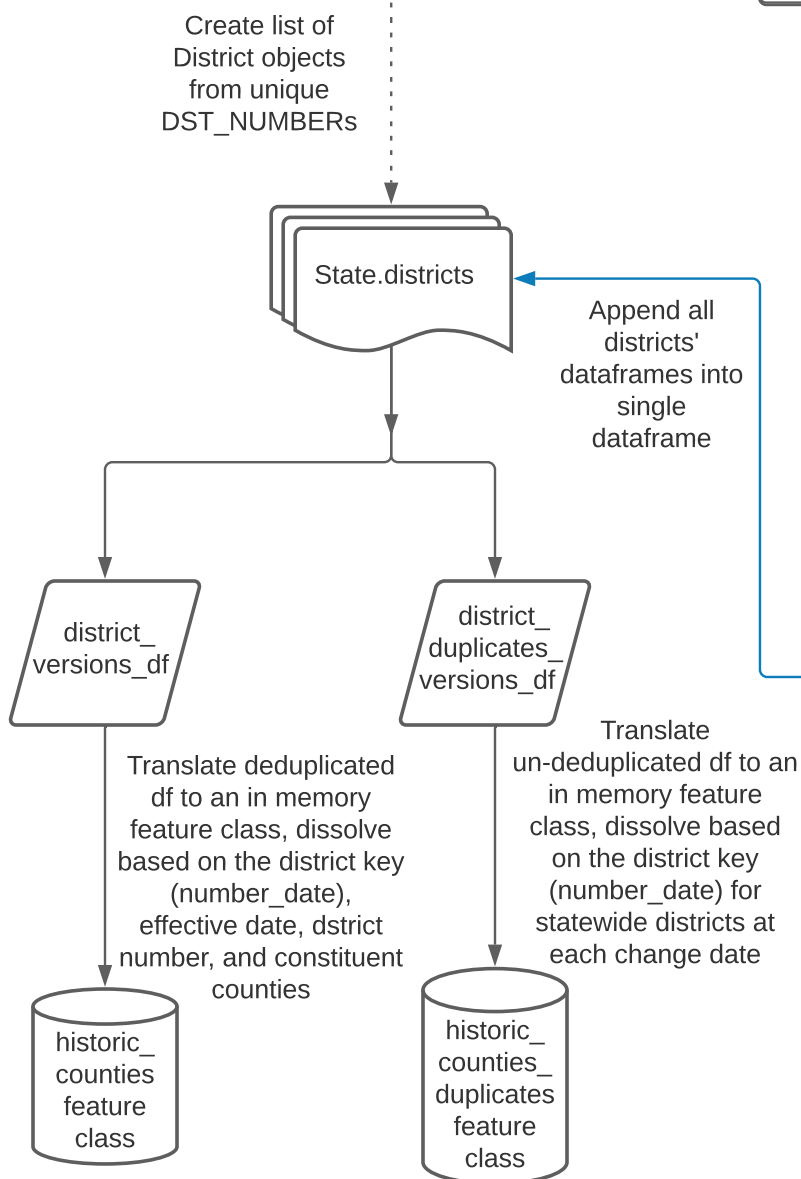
Create list of District objects from unique DST_NUMBERs

State.districts

Append all districts' dataframes into single dataframe

district_ versions_df

district_ duplicates_ versions_df

Translate deduplicated df to an in memory feature class, dissolve based on the district key (number_date), effective date, dstrict number, and constituent counties

Translate un-deduplicated df to an in memory feature class, dissolve based on the district key (number_date) for statewide districts at each change date

historic_ counties feature class

historic_ counties_ duplicates feature class